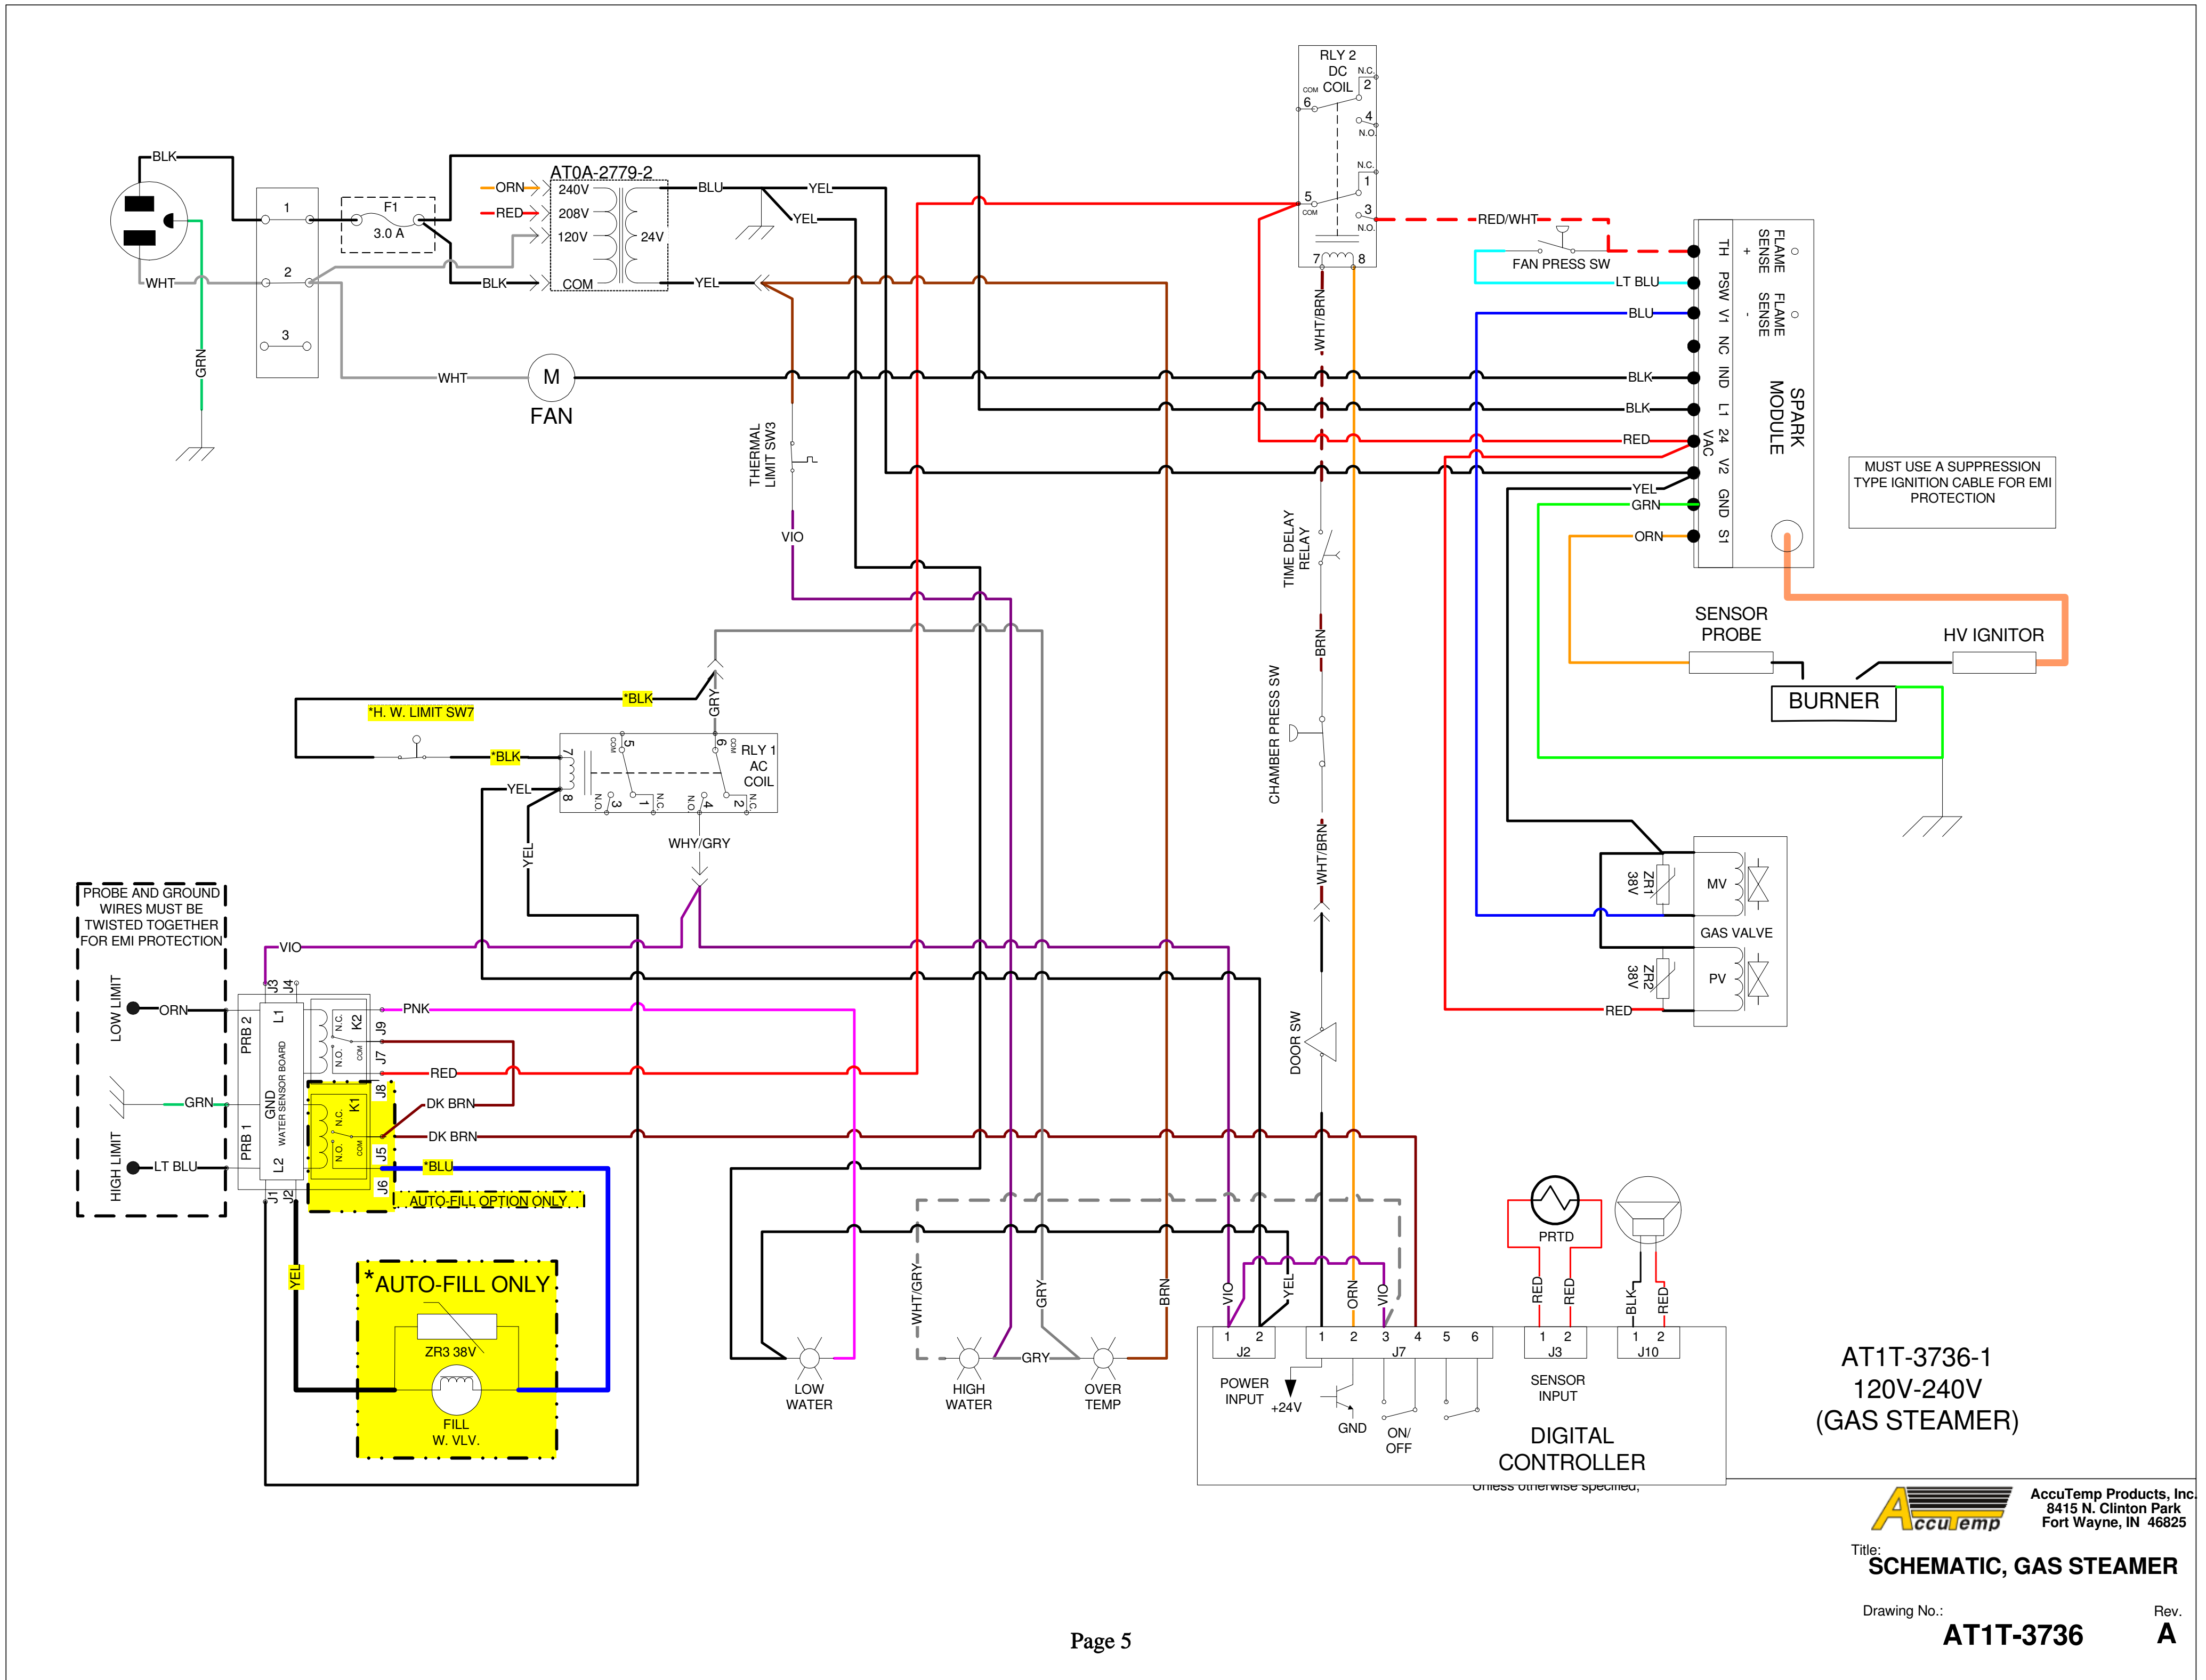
BLK
WHT
GRN
1
2
3
F1
3.0 A
ORN
RED
AT0A-2779-2
240V
208V
120V
COM
24V
BLK
BLU
YEL
YEL
YEL
WHT
M
FAN
THERMAL LIMIT SW3
VIO
RLY 2
DC
COIL
COM
6
N.C.
2
4
N.O.
N.C.
1
5
COM
3
N.O.
7
8
RED/WHT
FAN PRESS SW
LT BLU
BLU
BLK
BLK
RED
YEL
GRN
ORN
TH
PSW
V1
NC
IND
L1
24 VAC
V2
GND
S1
FLAME SENSE +
FLAME SENSE -
SPARK MODULE
MUST USE A SUPPRESSION TYPE IGNITION CABLE FOR EMI PROTECTION
WHT/BRN
TIME DELAY RELAY
BRN
CHAMBER PRESS SW
WHT/BRN
DOOR SW
SENSOR PROBE
HV IGNITOR
BURNER
ZR1 38V
MV
GAS VALVE
ZR2 38V
PV
RED
*H. W. LIMIT SW7
*BLK
*BLK
GRY
YEL
RLY 1 AC COIL
7
5 COM
9 COM
8
N.O. 3
1 N.C.
N.O. 4
2 N.C.
YEL
WHY/GRY
PROBE AND GROUND WIRES MUST BE TWISTED TOGETHER FOR EMI PROTECTION
LOW LIMIT
ORN
GRN
HIGH LIMIT
LT BLU
VIO
J3
J4
PRB 2
L1
GND
WATER SENSOR BOARD
PRB 1
L2
J1
J2
K2
N.C.
N.O.
COM
J9
J7
K1
N.C.
N.O.
COM
J8
J5
J6
PNK
RED
DK BRN
DK BRN
*BLU
AUTO-FILL OPTION ONLY
YEL
*AUTO-FILL ONLY
ZR3 38V
FILL W. VLV.
LOW WATER
WHT/GRY
HIGH WATER
GRY
GRY
OVER TEMP
BRN
VIO
YEL
ORN
VIO
1 2
J2
POWER INPUT
+24V
1 2 3 4 5 6
J7
GND
ON/ OFF
PRTD
RED
RED
1 2
J3
SENSOR INPUT
BLK
RED
1 2
J10
DIGITAL CONTROLLER
Unless otherwise specified,
AT1T-3736-1
120V-240V
(GAS STEAMER)
AccuTemp
AccuTemp Products, Inc.
8415 N. Clinton Park
Fort Wayne, IN 46825
Title:
SCHEMATIC, GAS STEAMER
Drawing No.:
AT1T-3736
Rev.
A
Page 5